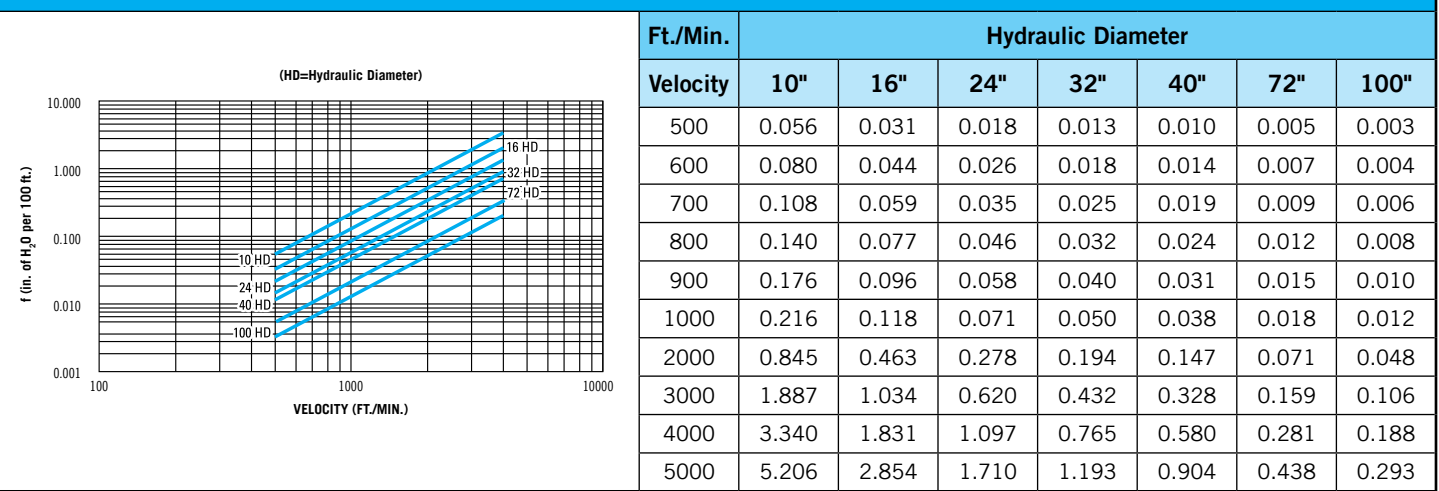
(HD=Hydraulic Diameter)

f (in. of $H_2O$ per 100 ft.)

10.000
1.000
0.100
0.010
0.001

16 HD
32 HD
72 HD
10 HD
24 HD
40 HD
100 HD

100
1000
10000
VELOCITY (FT./MIN.)

| Ft./Min. | Hydraulic Diameter | | | | | | |
|---|---|---|---|---|---|---|---|
| Velocity | 10" | 16" | 24" | 32" | 40" | 72" | 100" |
| 500 | 0.056 | 0.031 | 0.018 | 0.013 | 0.010 | 0.005 | 0.003 |
| 600 | 0.080 | 0.044 | 0.026 | 0.018 | 0.014 | 0.007 | 0.004 |
| 700 | 0.108 | 0.059 | 0.035 | 0.025 | 0.019 | 0.009 | 0.006 |
| 800 | 0.140 | 0.077 | 0.046 | 0.032 | 0.024 | 0.012 | 0.008 |
| 900 | 0.176 | 0.096 | 0.058 | 0.040 | 0.031 | 0.015 | 0.010 |
| 1000 | 0.216 | 0.118 | 0.071 | 0.050 | 0.038 | 0.018 | 0.012 |
| 2000 | 0.845 | 0.463 | 0.278 | 0.194 | 0.147 | 0.071 | 0.048 |
| 3000 | 1.887 | 1.034 | 0.620 | 0.432 | 0.328 | 0.159 | 0.106 |
| 4000 | 3.340 | 1.831 | 1.097 | 0.765 | 0.580 | 0.281 | 0.188 |
| 5000 | 5.206 | 2.854 | 1.710 | 1.193 | 0.904 | 0.438 | 0.293 |